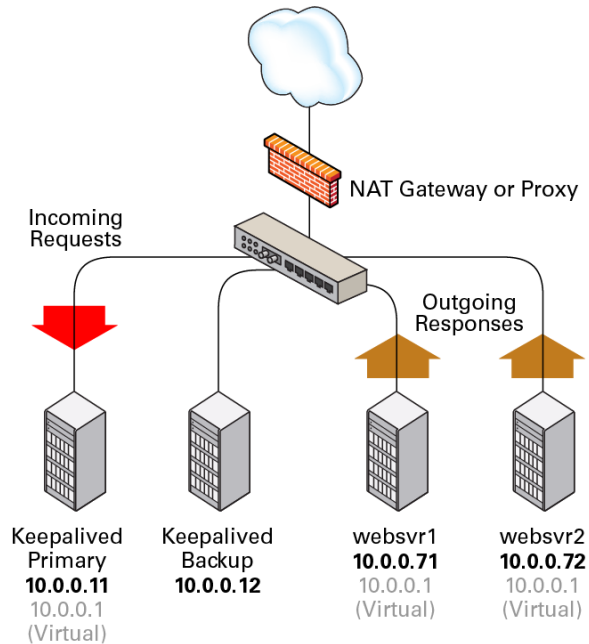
NAT Gateway or Proxy

Incoming Requests

Outgoing Responses

Keepalived Primary
**10.0.0.11**
10.0.0.1 (Virtual)

Keepalived Backup
**10.0.0.12**

websvr1
**10.0.0.71**
10.0.0.1 (Virtual)

websvr2
**10.0.0.72**
10.0.0.1 (Virtual)